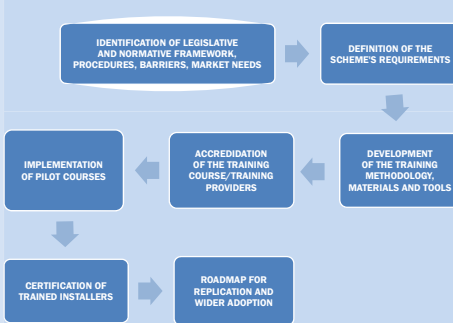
IDENTIFICATION OF LEGISLATIVE AND NORMATIVE FRAMEWORK, PROCEDURES, BARRIERS, MARKET NEEDS

DEFINITION OF THE SCHEME'S REQUIREMENTS

DEVELOPMENT OF THE TRAINING METHODOLOGY, MATERIALS AND TOOLS

ACCREDITATION OF THE TRAINING COURSE/TRAINING PROVIDERS

IMPLEMENTATION OF PILOT COURSES

CERTIFICATION OF TRAINED INSTALLERS

ROADMAP FOR REPLICATION AND WIDER ADOPTION